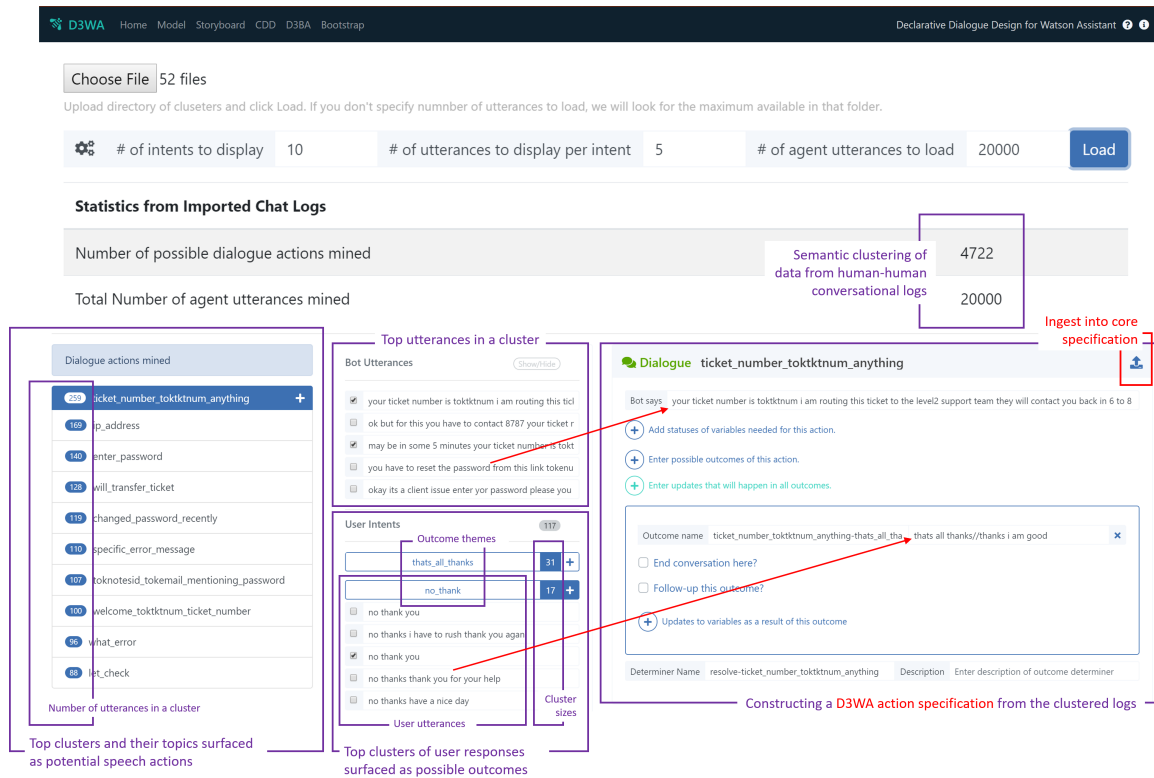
D3WA Home Model Storyboard CDD D3BA Bootstrap

Declarative Dialogue Design for Watson Assistant

Choose File 52 files

Upload directory of clusters and click Load. If you don't specify numnber of utterances to load, we will look for the maximum available in that folder.

# of intents to display 10 # of utterances to display per intent 5 # of agent utterances to load 20000 Load

Statistics from Imported Chat Logs

Number of possible dialogue actions mined 4722

Semantic clustering of data from human-human conversational logs

Total Number of agent utterances mined 20000

Ingest into core specification

Top utterances in a cluster

Dialogue actions mined

259 ticket_number_toktktnum_anything
169 ip_address
140 enter_password
128 will_transfer_ticket
119 changed_password_recently
110 specific_error_message
107 toknotesid_tokemail_mentioning_password
100 welcome_toktktnum_ticket_number
96 what_error
88 let_check

Number of utterances in a cluster

Top clusters and their topics surfaced as potential speech actions

Bot Utterances Show/Hide

your ticket number is toktktnum i am routing this ticl
ok but for this you have to contact 8787 your ticket r
may be in some 5 minutes your ticket number is tokt
you have to reset the password from this link tokenu
okay its a client issue enter yor password please you

User Intents 117

Outcome themes

thats_all_thanks 31 +
no_thank 17 +

no thank you
no thanks i have to rush thank you agan
no thank you
no thanks thank you for your help
no thanks have a nice day

User utterances

Cluster sizes

Top clusters of user responses surfaced as possible outcomes

Dialogue ticket_number_toktktnum_anything

Bot says your ticket number is toktktnum i am routing this ticket to the level2 support team they will contact you back in 6 to 8

Add statuses of variables needed for this action.

Enter possible outcomes of this action.

Enter updates that will happen in all outcomes.

Outcome name ticket_number_toktktnum_anything-thats_all_tha thats all thanks//thanks i am good

End conversation here?

Follow-up this outcome?

Updates to variables as a result of this outcome

Determiner Name resolve-ticket_number_toktktnum_anything Description Enter description of outcome determiner

Constructing a D3WA action specification from the clustered logs